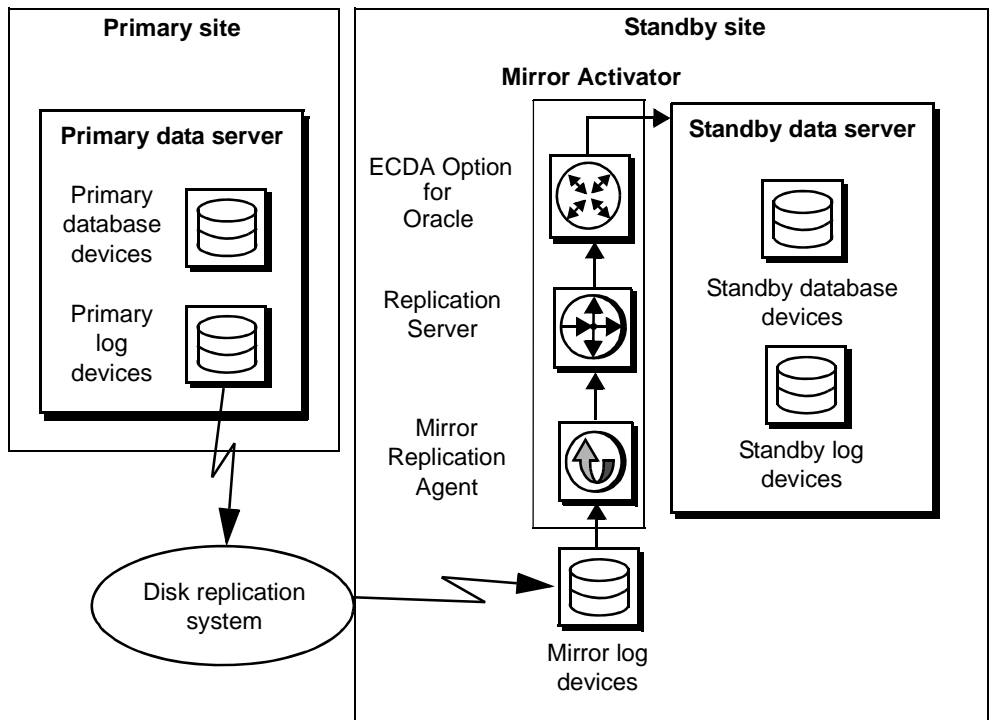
Primary site

Primary data server

Primary database devices

Primary log devices

Standby site

Mirror Activator

ECDA Option for Oracle

Replication Server

Mirror Replication Agent

Standby data server

Standby database devices

Standby log devices

Disk replication system

Mirror log devices